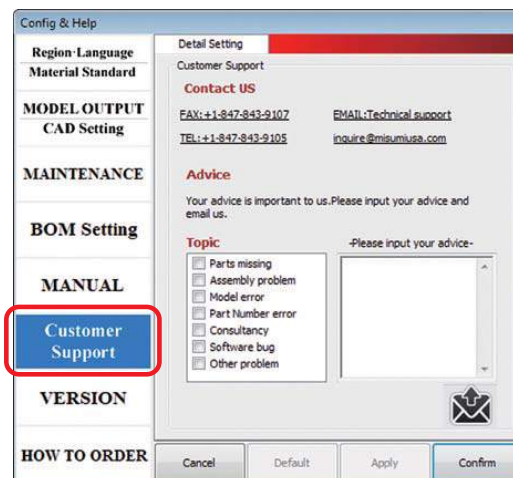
Config & Help

Region·Language
Material Standard

MODEL OUTPUT
CAD Setting

MAINTENANCE

BOM Setting

MANUAL

Customer Support

VERSION

HOW TO ORDER

Detail Setting

Customer Support

Contact US

FAX:+1-847-843-9107

EMAIL:Technical support

TEL:+1-847-843-9105

inquire@misumiusa.com

Advice

Your advice is important to us.Please input your advice and email us.

Topic

Parts missing
Assembly problem
Model error
Part Number error
Consultancy
Software bug
Other problem

-Please input your advice-

Cancel

Default

Apply

Confirm